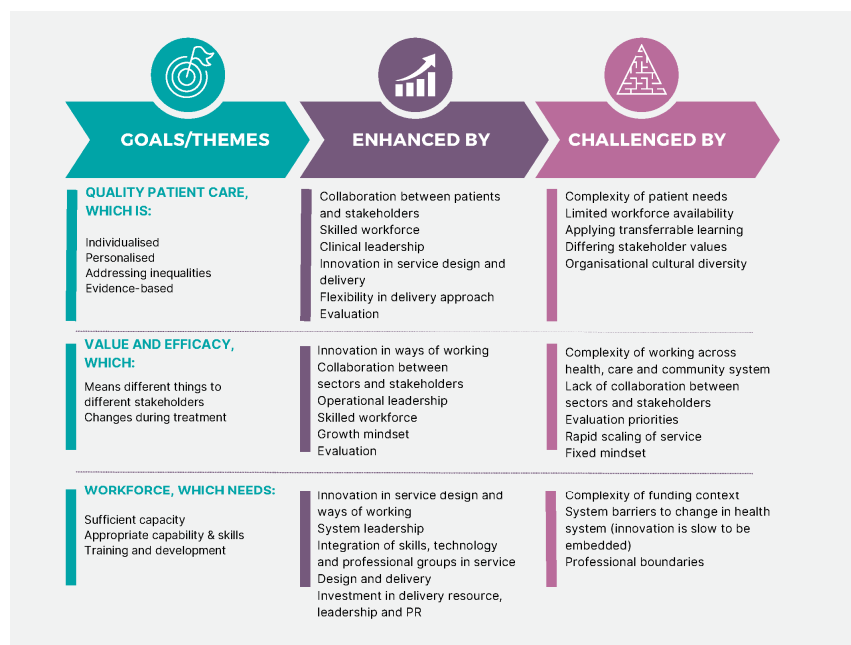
GOALS/THEMES

ENHANCED BY

CHALLENGED BY

QUALITY PATIENT CARE, WHICH IS:

Individualised
Personalised
Addressing inequalities
Evidence-based

Collaboration between patients and stakeholders
Skilled workforce
Clinical leadership
Innovation in service design and delivery
Flexibility in delivery approach
Evaluation

Complexity of patient needs
Limited workforce availability
Applying transferrable learning
Differing stakeholder values
Organisational cultural diversity

VALUE AND EFFICACY, WHICH:

Means different things to different stakeholders
Changes during treatment

Innovation in ways of working
Collaboration between sectors and stakeholders
Operational leadership
Skilled workforce
Growth mindset
Evaluation

Complexity of working across health, care and community system
Lack of collaboration between sectors and stakeholders
Evaluation priorities
Rapid scaling of service
Fixed mindset

WORKFORCE, WHICH NEEDS:

Sufficient capacity
Appropriate capability & skills
Training and development

Innovation in service design and ways of working
System leadership
Integration of skills, technology and professional groups in service
Design and delivery
Investment in delivery resource, leadership and PR

Complexity of funding context
System barriers to change in health system (innovation is slow to be embedded)
Professional boundaries